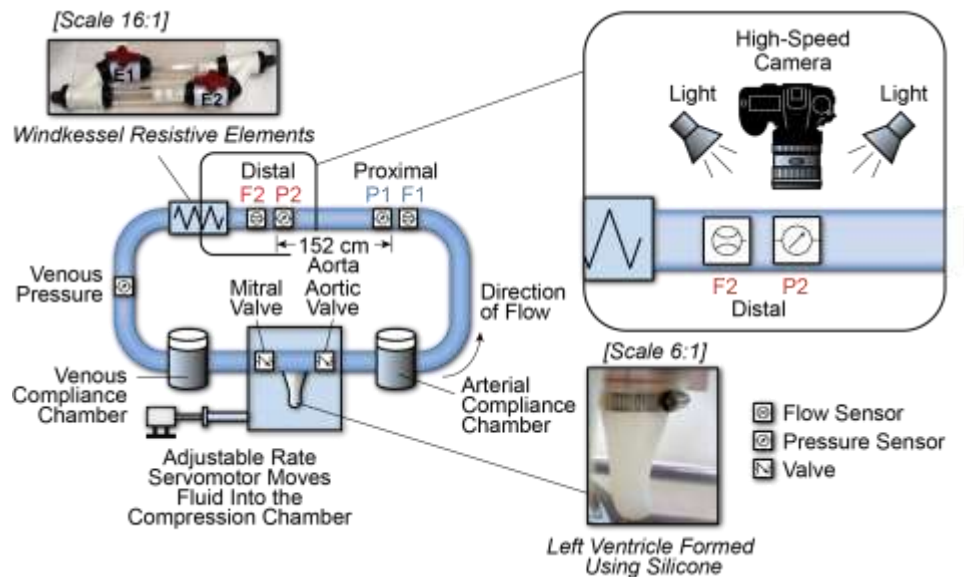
[Scale 16:1]

E1

E2

Windkessel Resistive Elements

Distal

F2 P2

Proximal

P1 F1

152 cm

Aorta

Venous Pressure

Mitral Valve

Aortic Valve

Direction of Flow

Venous Compliance Chamber

Arterial Compliance Chamber

Adjustable Rate Servomotor Moves Fluid Into the Compression Chamber

High-Speed Camera

Light

Light

F2

P2

Distal

[Scale 6:1]

Flow Sensor

Pressure Sensor

Valve

Left Ventricle Formed Using Silicone